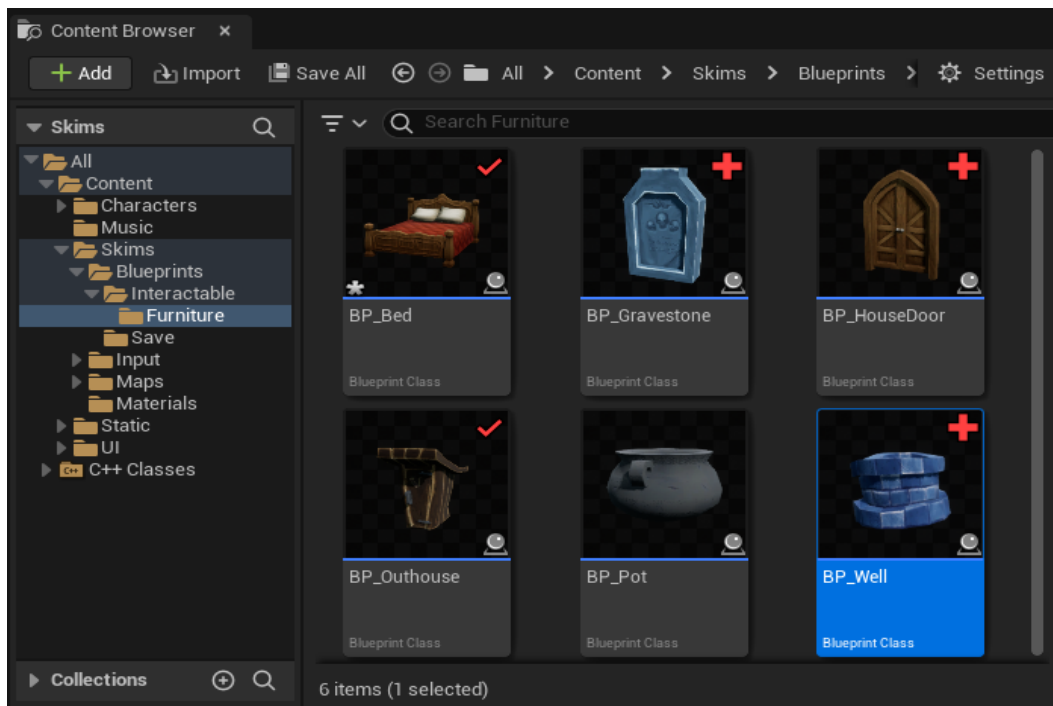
Content Browser ×

+ Add  Import  Save All  All > Content > Skims > Blueprints > Settings

Skims

All
Content
Characters
Music
Skims
Blueprints
Interactable
Furniture
Save
Input
Maps
Materials
Static
UI
C++ Classes

Search Furniture

BP_Bed
Blueprint Class

BP_Gravestone
Blueprint Class

BP_HouseDoor
Blueprint Class

BP_Outhouse
Blueprint Class

BP_Pot
Blueprint Class

BP_Well
Blueprint Class

Collections

6 items (1 selected)